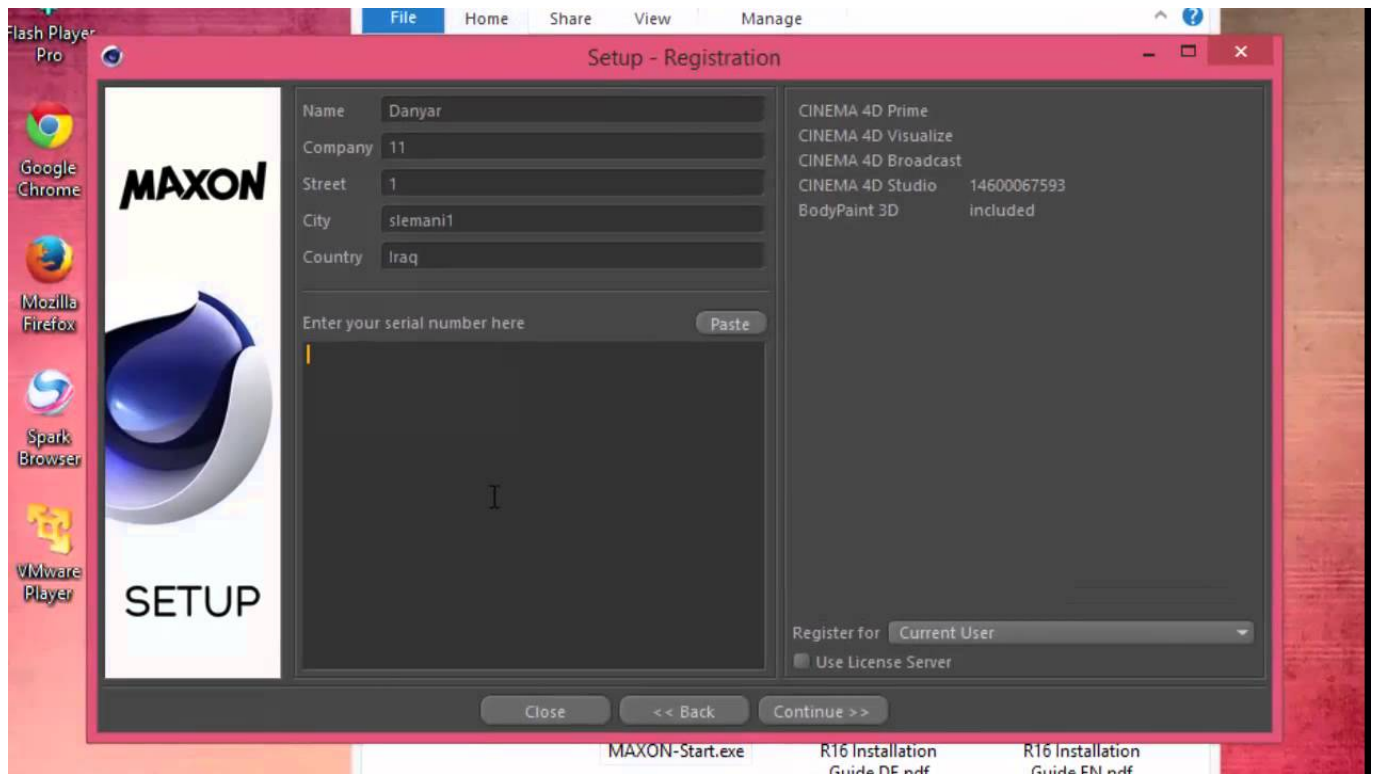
Flash Player Pro

Google Chrome

Mozilla Firefox

Spark Browser

VMware Player

File Home Share View Manage

Setup - Registration

MAXON

SETUP

Name Danyar
Company 11
Street 1
City slemani1
Country Iraq

Enter your serial number here
Paste

CINEMA 4D Prime
CINEMA 4D Visualize
CINEMA 4D Broadcast
CINEMA 4D Studio 14600067593
BodyPaint 3D included

Register for Current User
Use License Server

Close
<< Back
Continue >>

MAXON-Start.exe
R16 Installation Guide DE.pdf
R16 Installation Guide EN.pdf